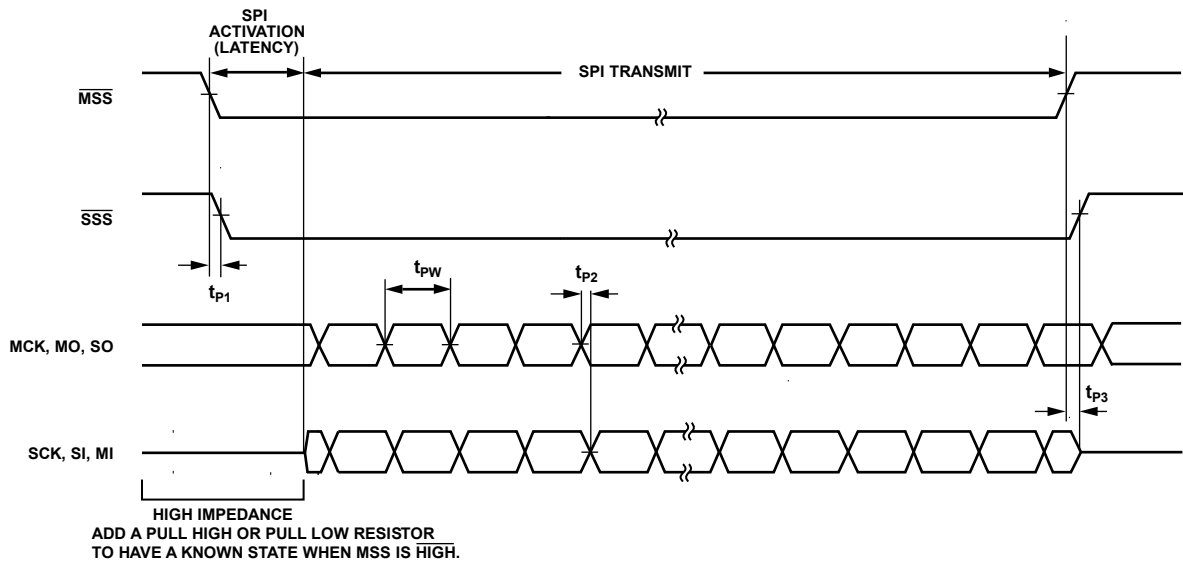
SPI ACTIVATION (LATENCY)

SPI TRANSMIT

$\overline{MSS}$

$\overline{SSS}$

$t_{P1}$

$t_{PW}$

$t_{P2}$

MCK, MO, SO

$t_{P3}$

SCK, SI, MI

HIGH IMPEDANCE
ADD A PULL HIGH OR PULL LOW RESISTOR TO HAVE A KNOWN STATE WHEN MSS IS $\overline{HIGH}$.